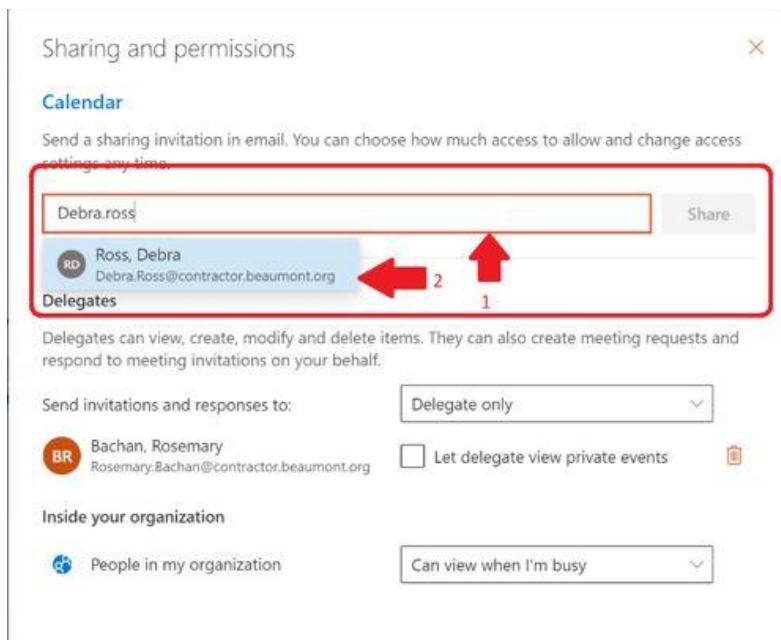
Sharing and permissions

Calendar

Send a sharing invitation in email. You can choose how much access to allow and change access settings any time.

Debra.ross

Share

RD Ross, Debra
Debra.Ross@contractor.beaumont.org

2

1

Delegates

Delegates can view, create, modify and delete items. They can also create meeting requests and respond to meeting invitations on your behalf.

Send invitations and responses to:

Delegate only

BR Bachan, Rosemary
Rosemary.Bachan@contractor.beaumont.org

Let delegate view private events

Inside your organization

People in my organization

Can view when I'm busy